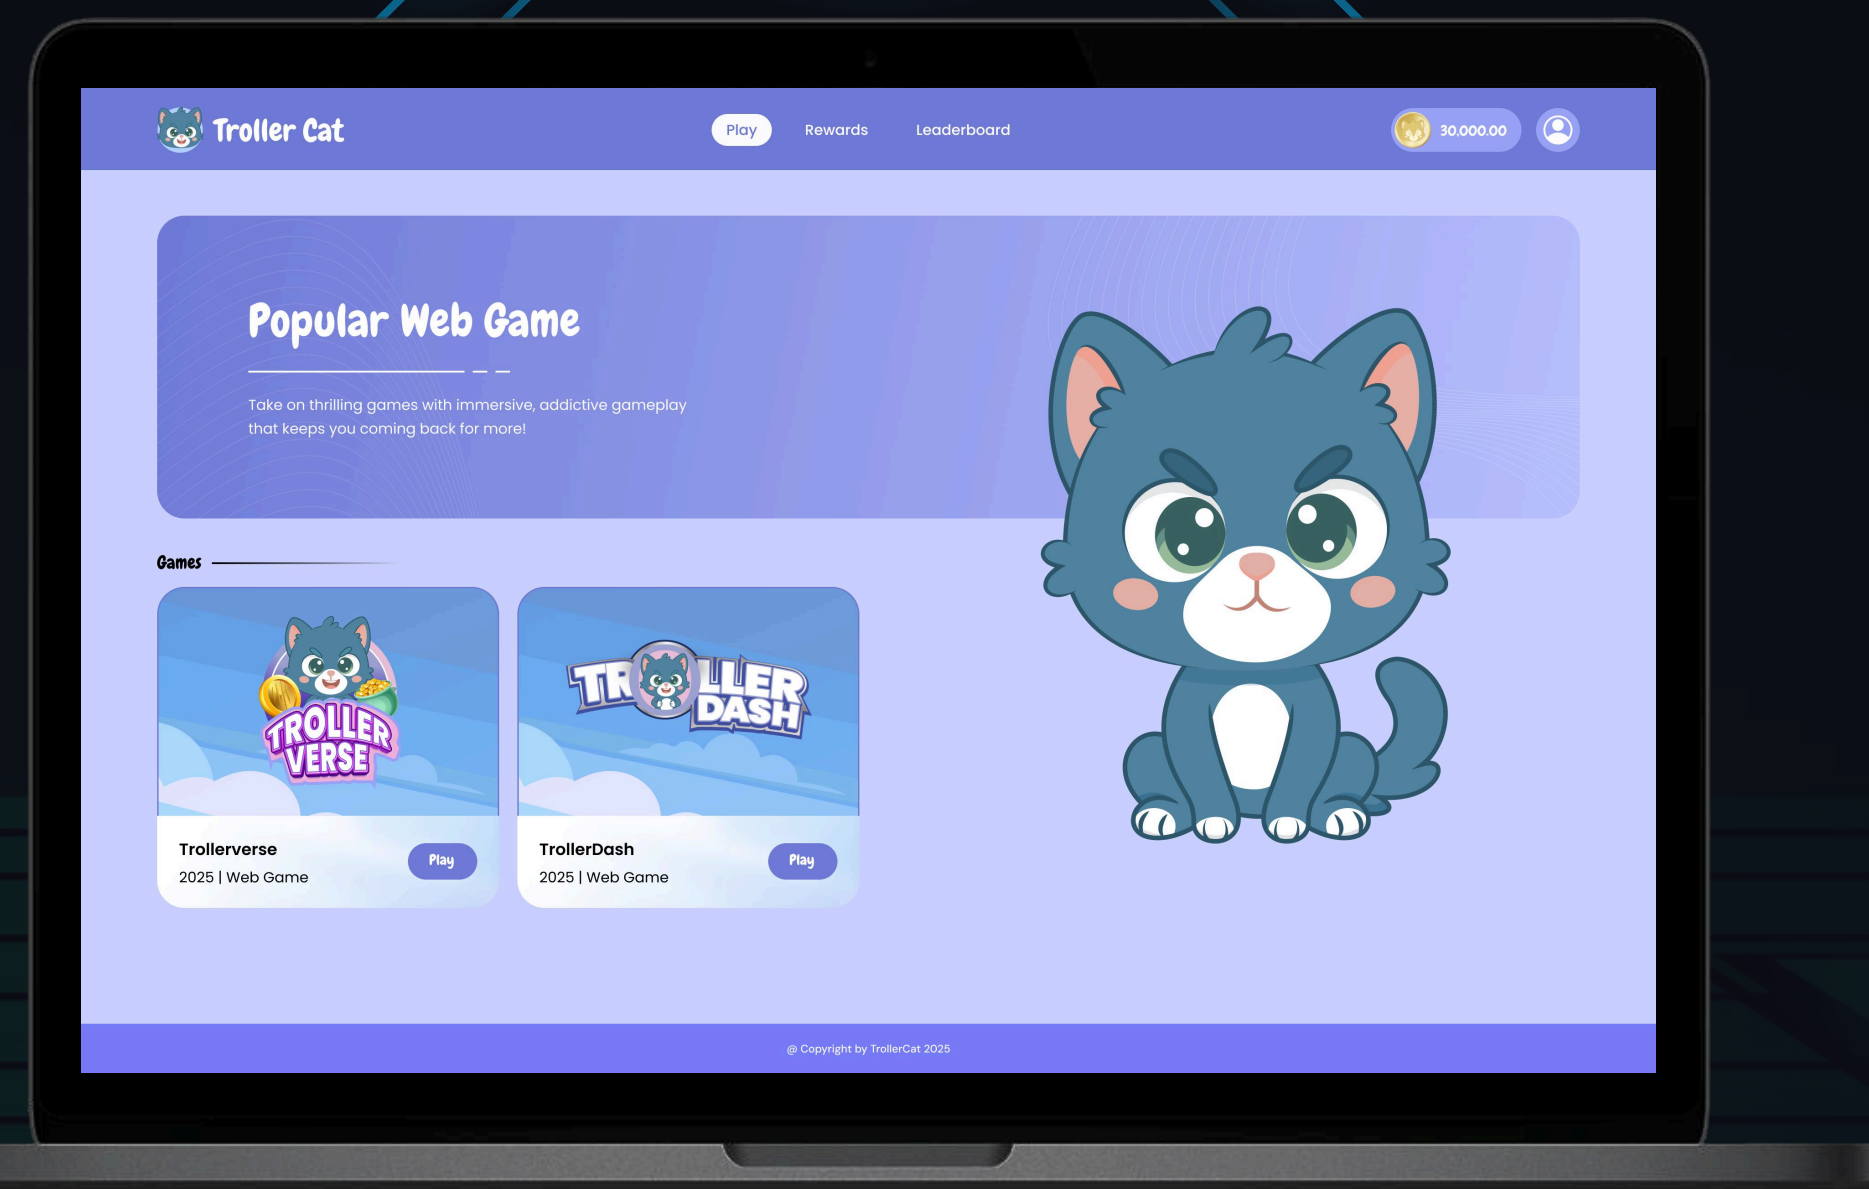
Troller Cat

Play Rewards Leaderboard

30.000.00

Popular Web Game

Take on thrilling games with immersive, addictive gameplay that keeps you coming back for more!

Games

TROLLER VERSE

Trollerverse
2025 | Web Game
Play

TROLLER DASH

TrollerDash
2025 | Web Game
Play

@ Copyright by TrollerCat 2025